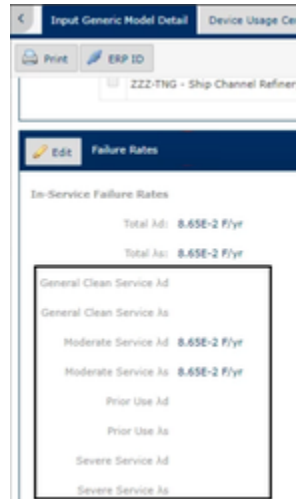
Input Generic Model Detail

Device Usage Ce

Print

ERP ID

ZZZ-TNG - Ship Channel Refiner

Edit

Failure Rates

In-Service Failure Rates

Total λd: 8.65E-2 F/yr

Total λs: 8.65E-2 F/yr

General Clean Service λd

General Clean Service λs

Moderate Service λd 8.65E-2 F/yr

Moderate Service λs 8.65E-2 F/yr

Prior Use λd

Prior Use λs

Severe Service λd

Severe Service λs